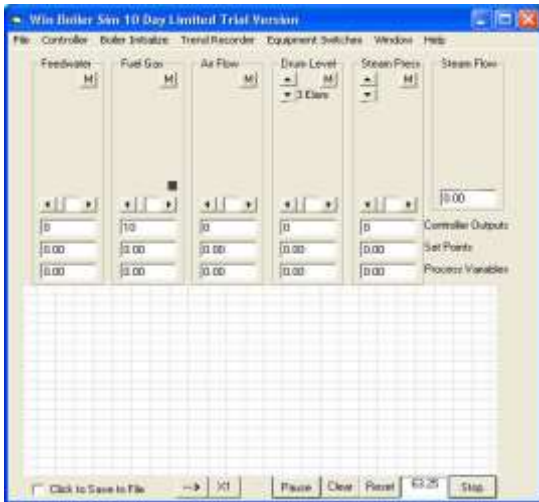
Win Boiler Sim 10 Day Limited Trial Version

File Controller Boiler Initialize Trend Recorder Equipment Switches Window Help

Feedwater M
Fuel Gas M
Air Flow M
Drum Level M
3 Elem
Steam Press M
Steam Flow

0.00

| 0 | 10 | 0 | 0 | 0 | Controller Outputs |
|---|---|---|---|---|---|
| 0.00 | 0.00 | 0.00 | 0.00 | 0.00 | Set Points |
| 0.00 | 0.00 | 0.00 | 0.00 | 0.00 | Process Variables |

Click to Save to File --> X1 Pause Clear Reset 63.25 Stop